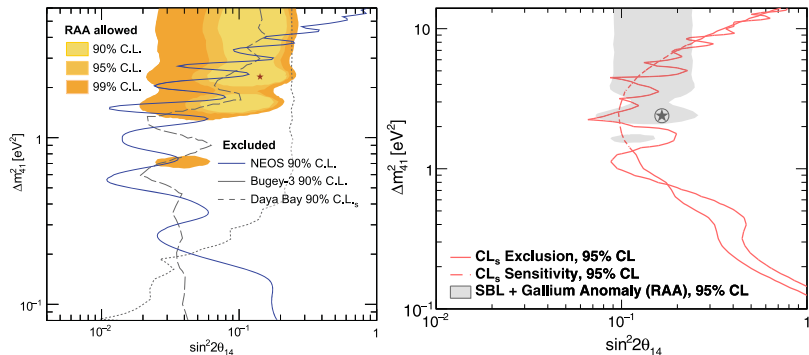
RAA allowed
90% C.L.
95% C.L.
99% C.L.

Excluded
NEOS 90% C.L.
Bugey-3 90% C.L.
Daya Bay 90% C.L.$_s$

$\Delta m^2_{41}$ [eV$^2$]
1
$10^{-1}$
$10^{-2}$
$10^{-1}$
1
$\sin^2 2\theta_{14}$

10
1
$10^{-1}$
$\Delta m^2_{41}$ [eV$^2$]
CL$_s$ Exclusion, 95% CL
CL$_s$ Sensitivity, 95% CL
SBL + Gallium Anomaly (RAA), 95% CL
$10^{-2}$
$10^{-1}$
1
$\sin^2 2\theta_{14}$